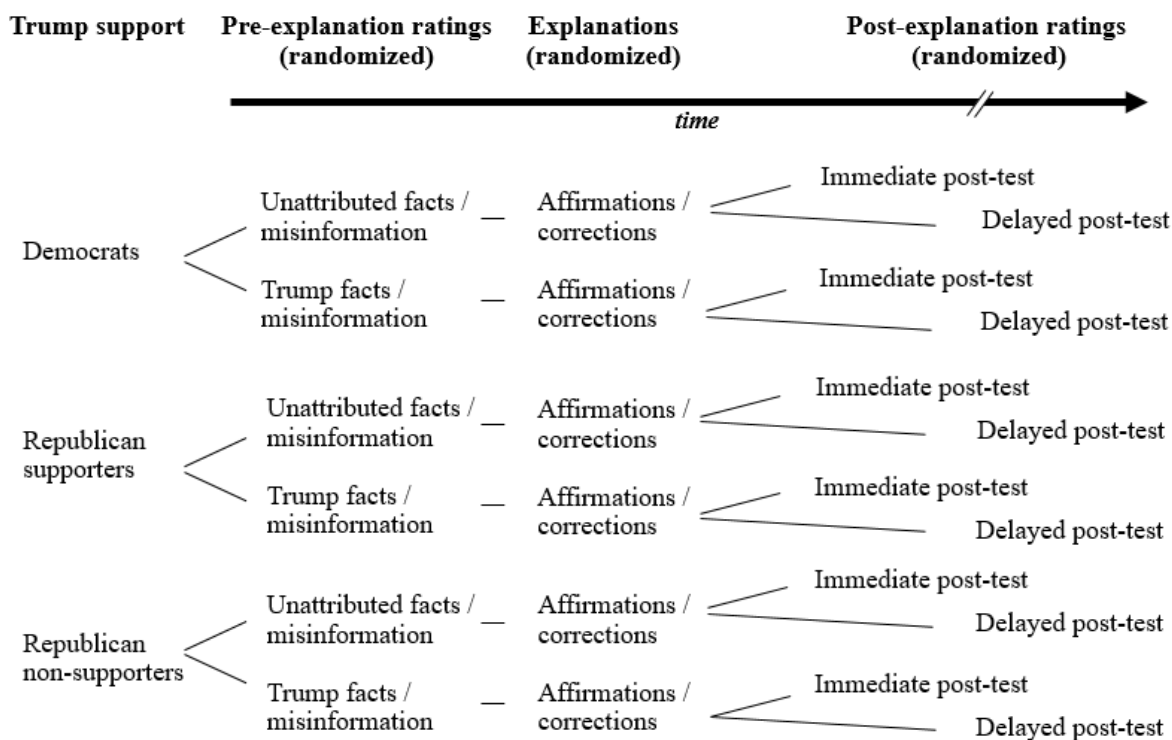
Trump support

Pre-explanation ratings (randomized)

Explanations (randomized)

Post-explanation ratings (randomized)

time

Democrats

Unattributed facts / misinformation — Affirmations / corrections

Immediate post-test

Delayed post-test

Trump facts / misinformation — Affirmations / corrections

Immediate post-test

Delayed post-test

Republican supporters

Unattributed facts / misinformation — Affirmations / corrections

Immediate post-test

Delayed post-test

Trump facts / misinformation — Affirmations / corrections

Immediate post-test

Delayed post-test

Republican non-supporters

Unattributed facts / misinformation — Affirmations / corrections

Immediate post-test

Delayed post-test

Trump facts / misinformation — Affirmations / corrections

Immediate post-test

Delayed post-test